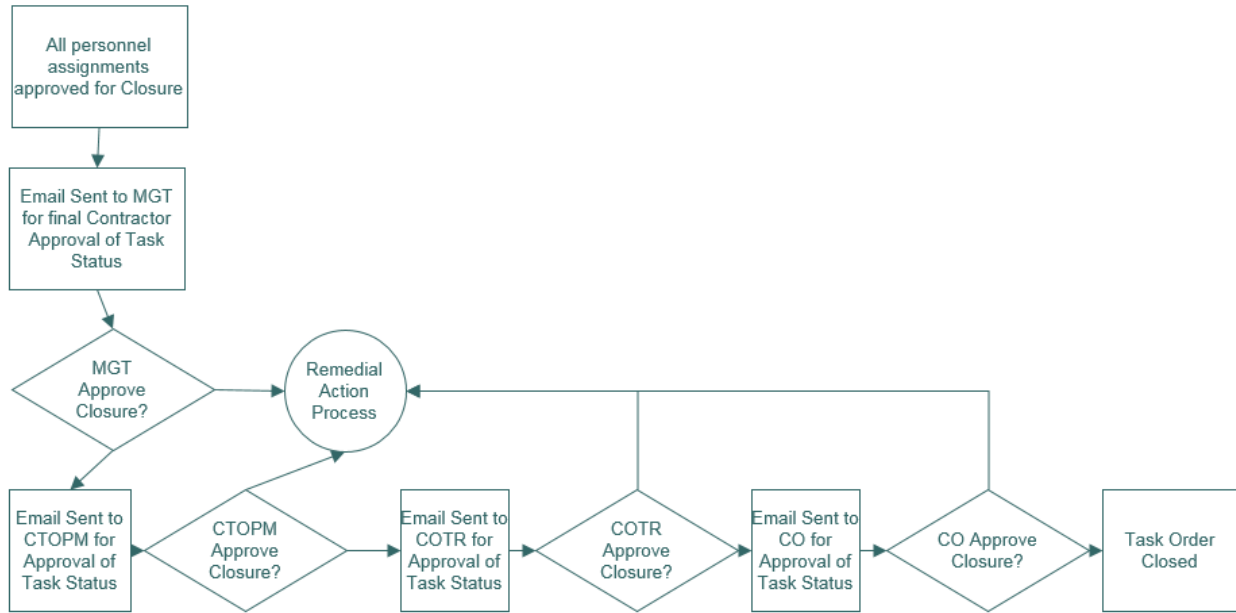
All personnel assignments approved for Closure

Email Sent to MGT for final Contractor Approval of Task Status

MGT Approve Closure?

Remedial Action Process

Email Sent to CTOPM for Approval of Task Status

CTOPM Approve Closure?

Email Sent to COTR for Approval of Task Status

COTR Approve Closure?

Email Sent to CO for Approval of Task Status

CO Approve Closure?

Task Order Closed